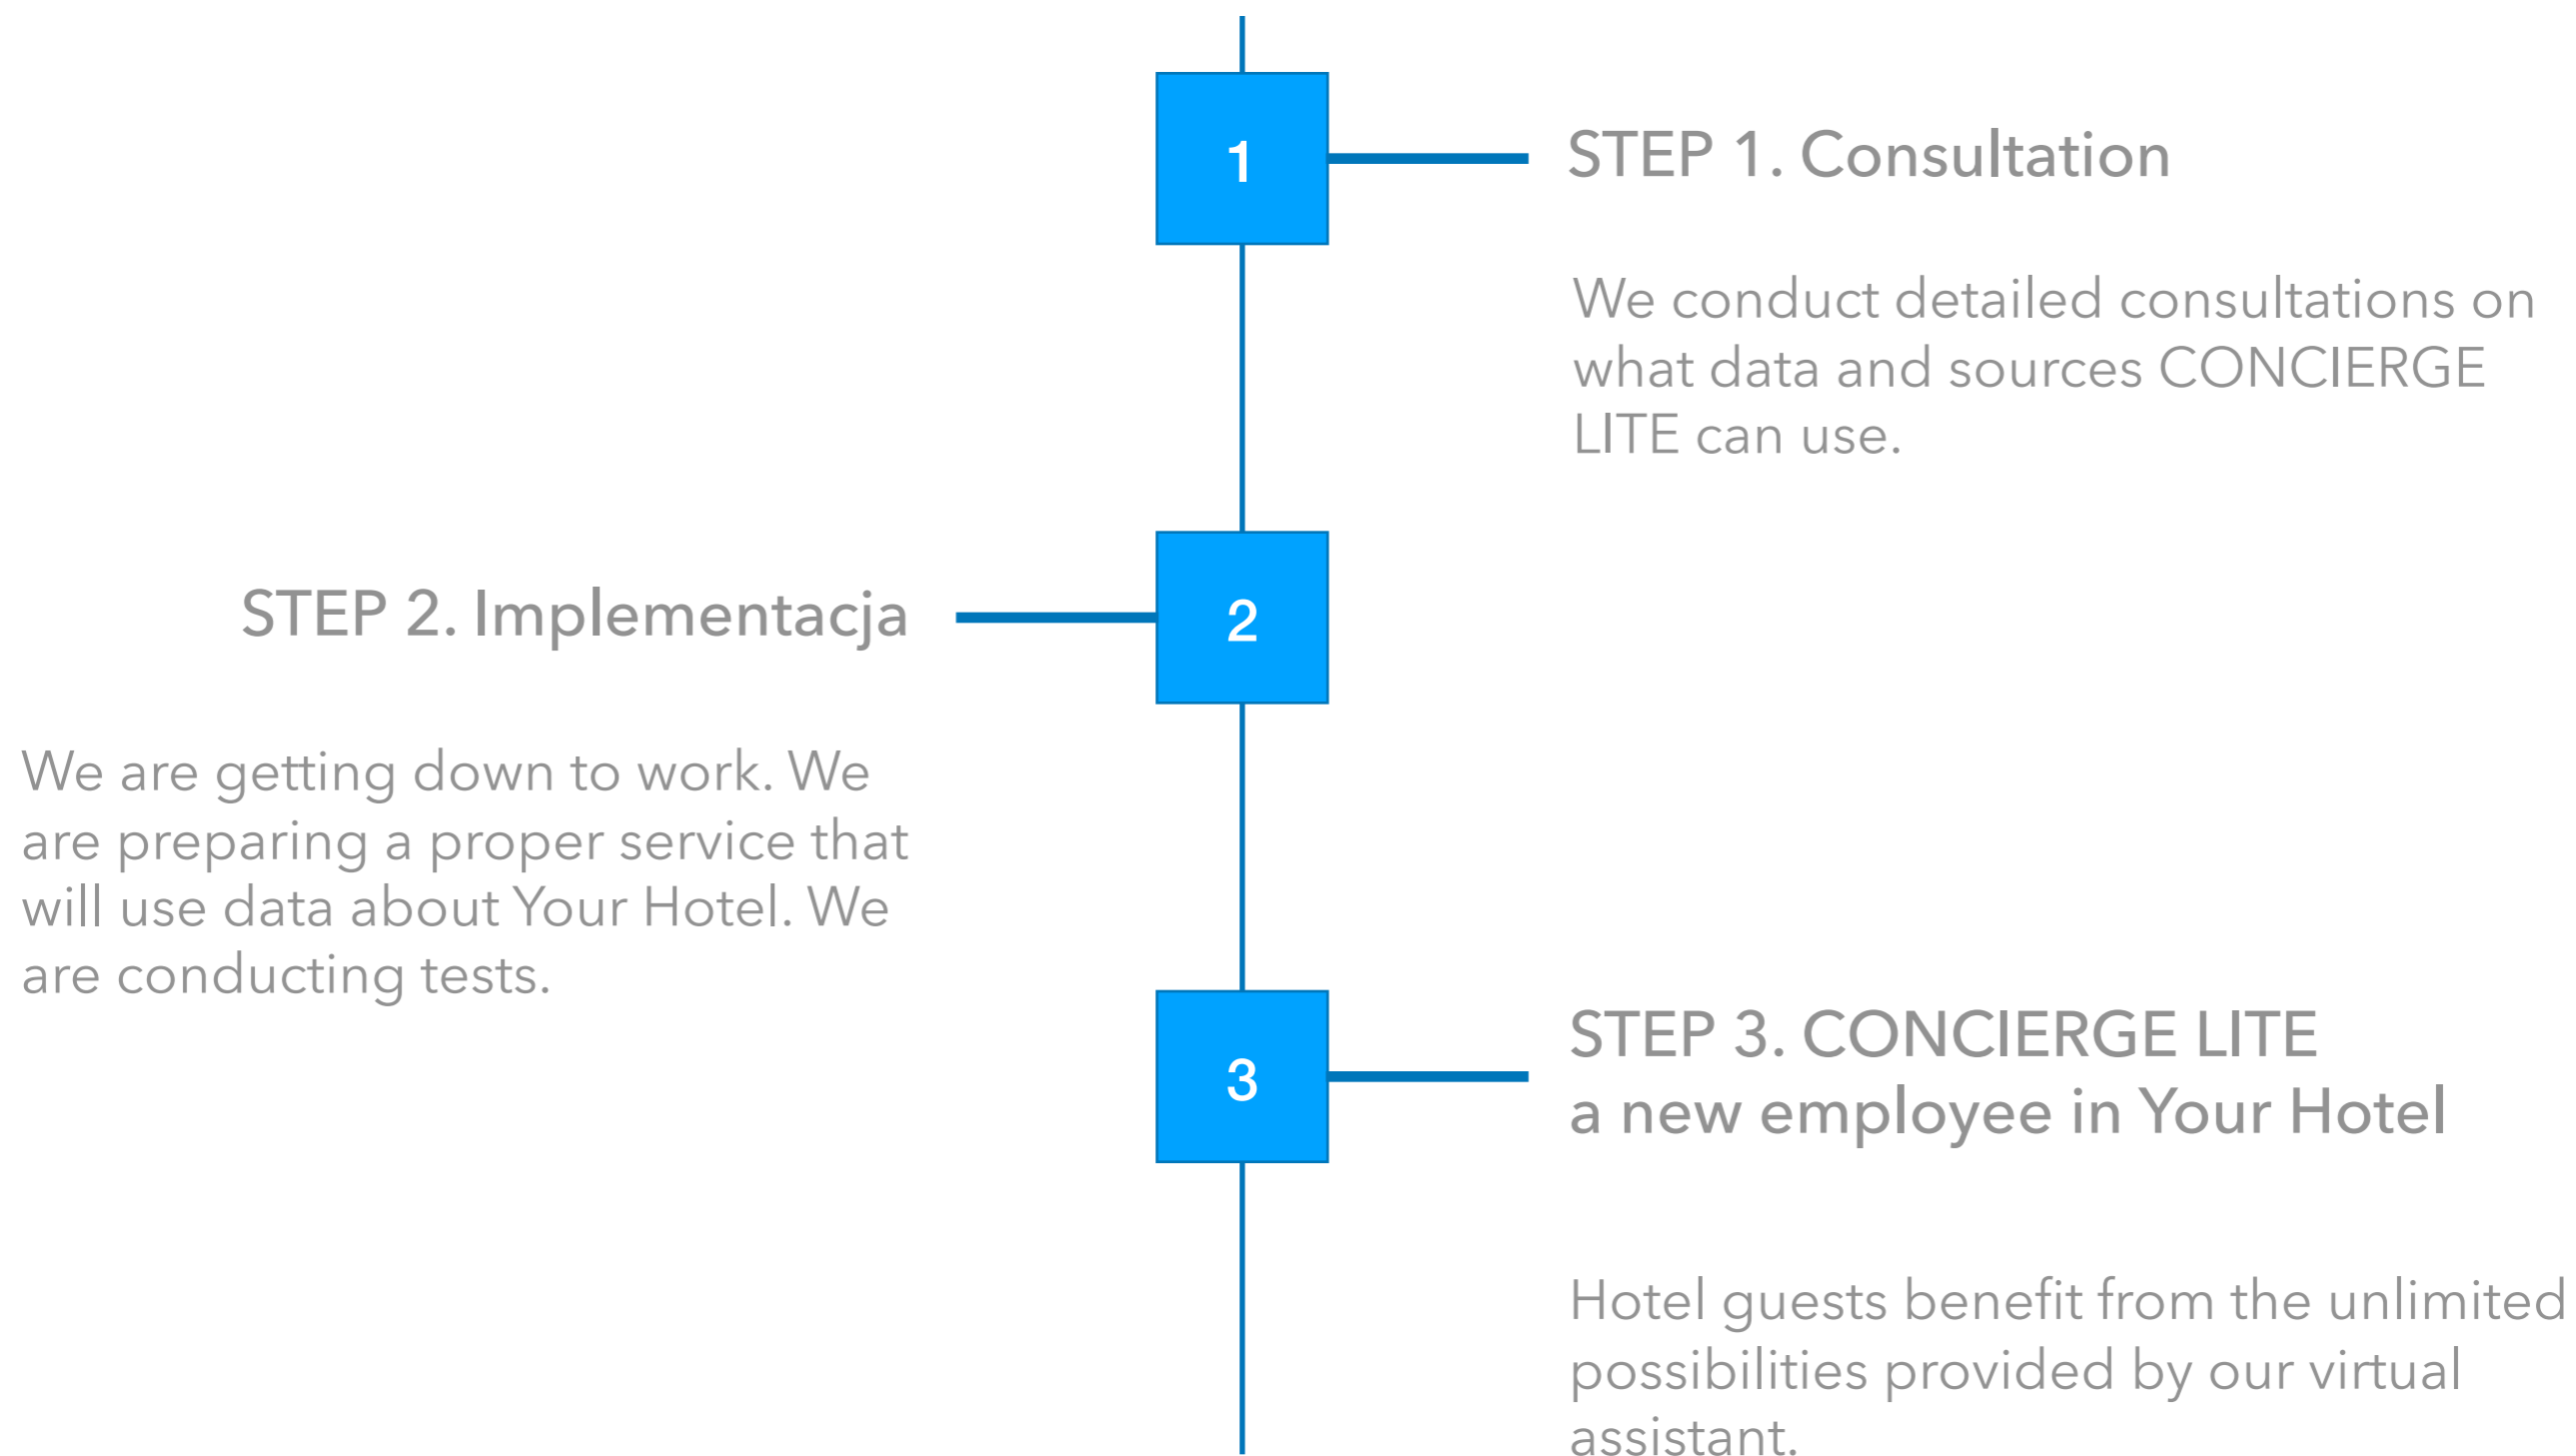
1

STEP 1. Consultation

We conduct detailed consultations on what data and sources CONCIERGE LITE can use.

STEP 2. Implementacja

2

We are getting down to work. We are preparing a proper service that will use data about Your Hotel. We are conducting tests.

3

STEP 3. CONCIERGE LITE
a new employee in Your Hotel

Hotel guests benefit from the unlimited possibilities provided by our virtual assistant.